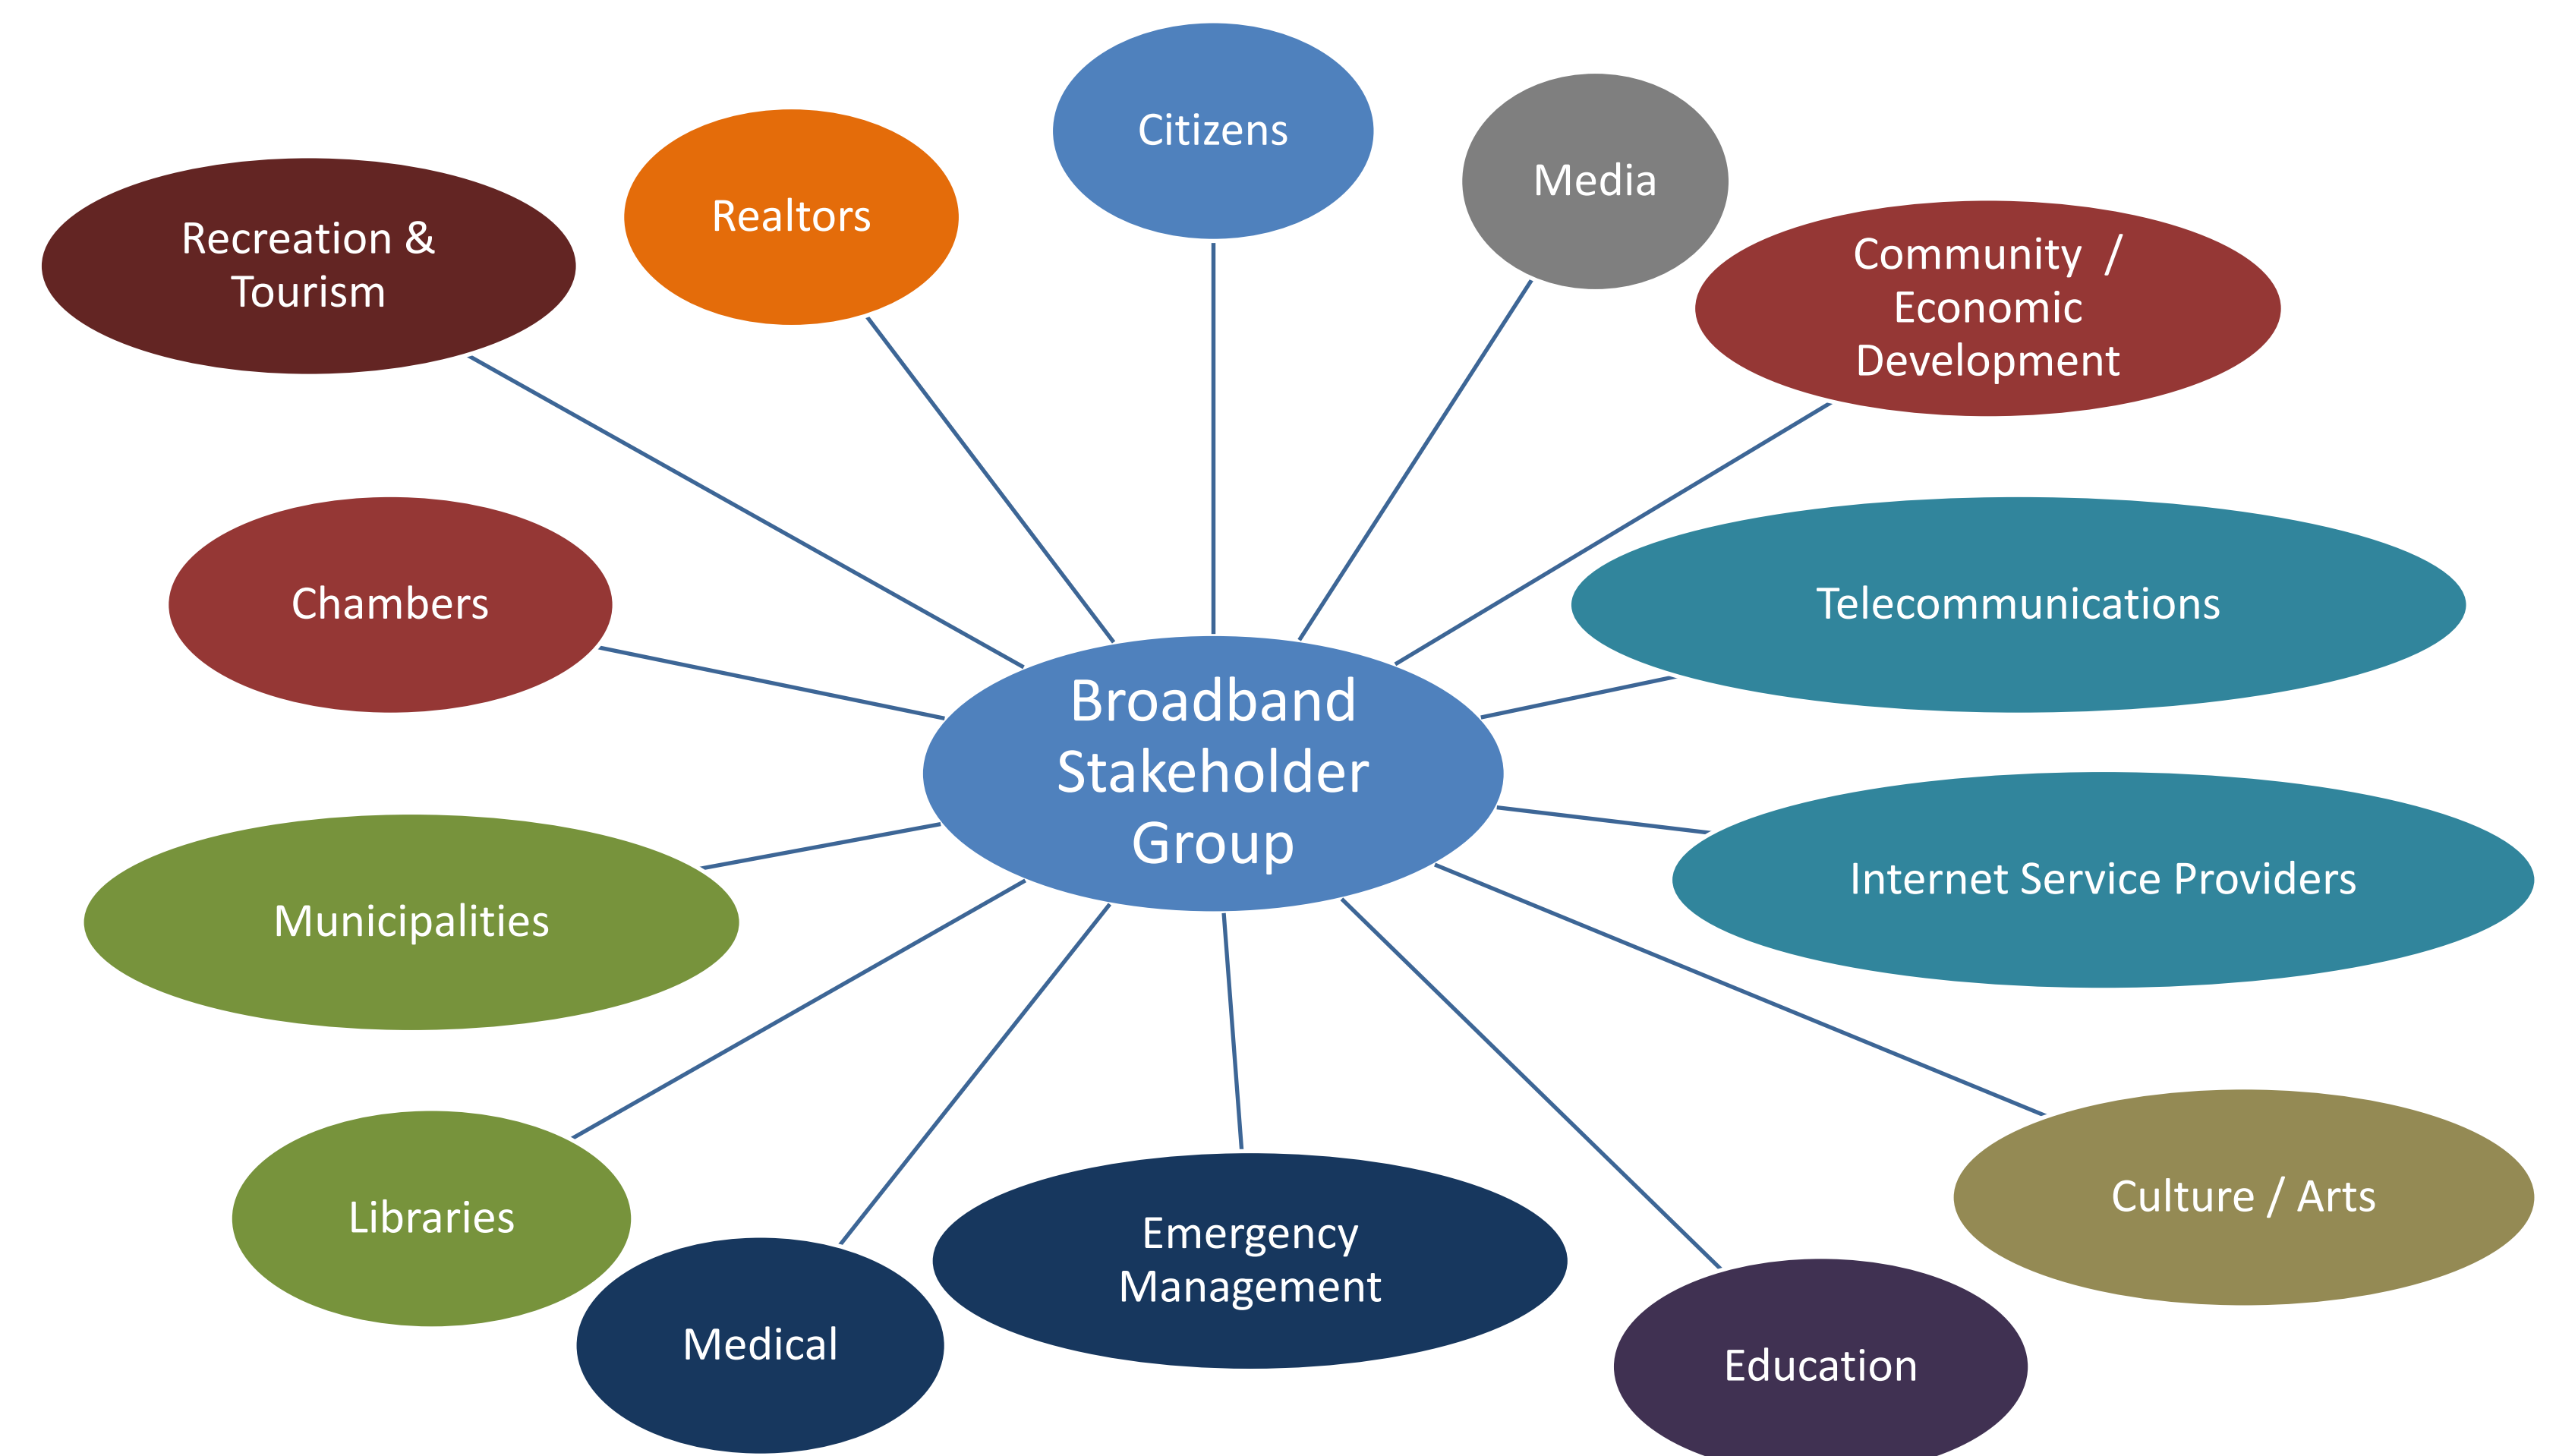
Citizens

Realtors

Media

Recreation & Tourism

Community / Economic Development

Chambers

Telecommunications

Broadband Stakeholder Group

Municipalities

Internet Service Providers

Culture / Arts

Libraries

Emergency Management

Medical

Education